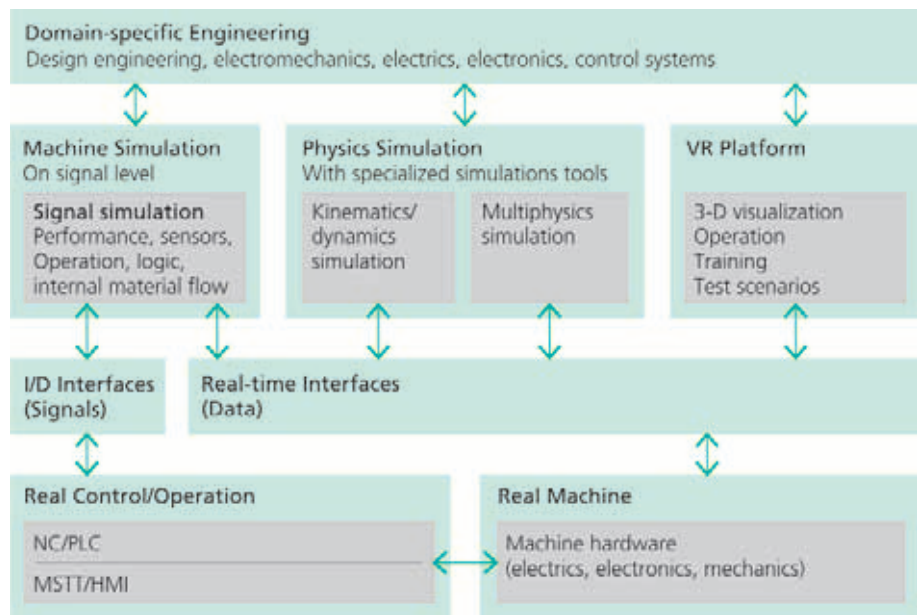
Domain-specific Engineering
Design engineering, electromechanics, electrics, electronics, control systems

Machine Simulation
On signal level

Signal simulation
Performance, sensors, Operation, logic, internal material flow

Physics Simulation
With specialized simulations tools

Kinematics/ dynamics simulation

Multiphysics simulation

VR Platform

3-D visualization
Operation
Training
Test scenarios

I/D Interfaces (Signals)

Real-time Interfaces (Data)

Real Control/Operation

NC/PLC

MSTT/HMI

Real Machine

Machine hardware (electrics, electronics, mechanics)